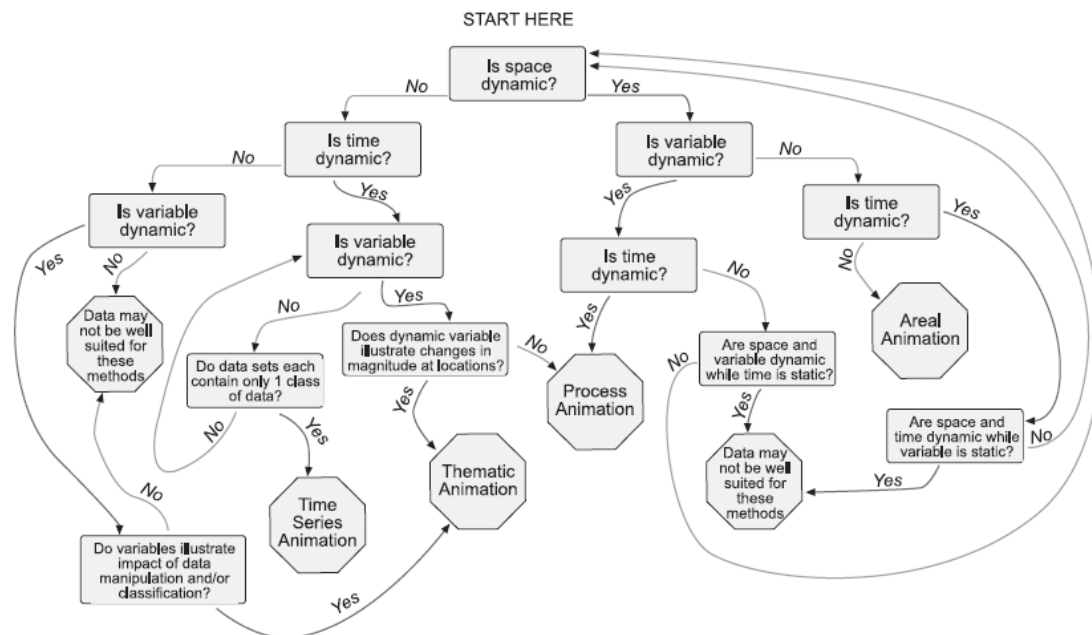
START HERE

Is space dynamic?

No

Yes

Is time dynamic?

No

Yes

Is variable dynamic?

No

Is variable dynamic?

Yes

No

Data may not be well suited for these methods

Is variable dynamic?

No

Yes

Do data sets each contain only 1 class of data?

No

Yes

Time Series Animation

Does dynamic variable illustrate changes in magnitude at locations?

No

Yes

Thematic Animation

No

Do variables illustrate impact of data manipulation and/or classification?

Yes

Is time dynamic?

Yes

No

Process Animation

Are space and variable dynamic while time is static?

No

Yes

Data may not be well suited for these methods

Is time dynamic?

Yes

No

Areal Animation

Are space and time dynamic while variable is static?

No

Yes